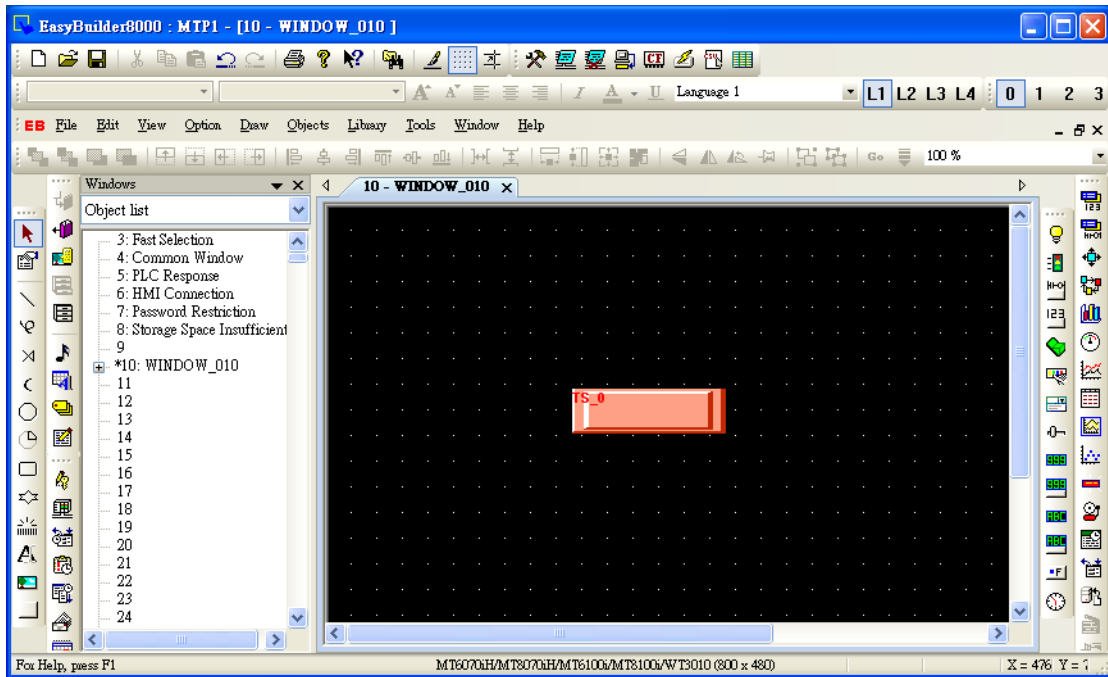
EasyBuilder8000 : MTP1 - [10 - WINDOW_010 ]

Language 1

L1 L2 L3 L4 0 1 2 3

EB File Edit View Option Draw Objects Library Tools Window Help

100 %

Windows

Object list

3: Fast Selection
4: Common Window
5: PLC Response
6: HMI Connection
7: Password Restriction
8: Storage Space Insufficient
9
*10: WINDOW_010
11
12
13
14
15
16
17
18
19
20
21
22
23
24

10 - WINDOW_010

TS_0

For Help, press F1

MT6070iH/MT8070iH/MT6100i/MT8100i/WT3010 (800 x 480)

X = 476 Y = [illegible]